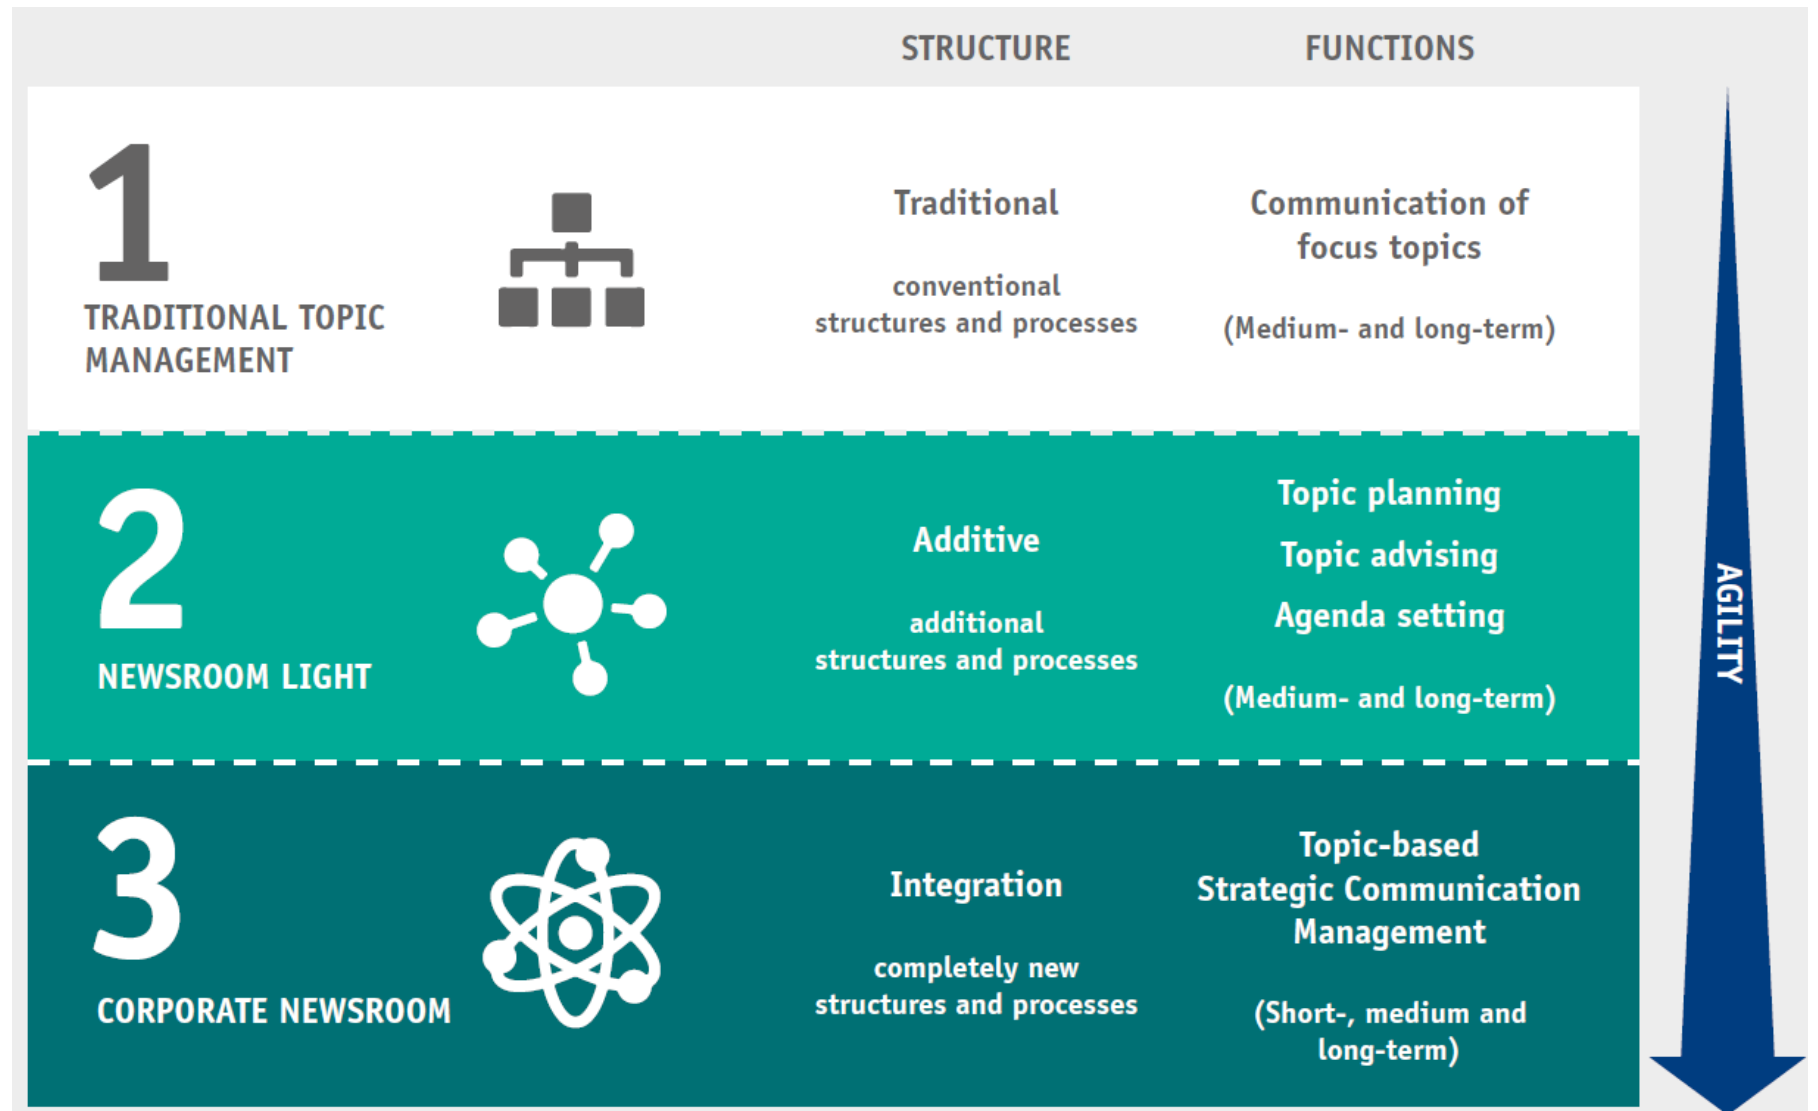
STRUCTURE FUNCTIONS

1
TRADITIONAL TOPIC MANAGEMENT

Traditional

conventional structures and processes

Communication of focus topics

(Medium- and long-term)

2
NEWSROOM LIGHT

Additive

additional structures and processes

Topic planning
Topic advising
Agenda setting

(Medium- and long-term)

3
CORPORATE NEWSROOM

Integration

completely new structures and processes

Topic-based Strategic Communication Management

(Short-, medium and long-term)

AGILITY